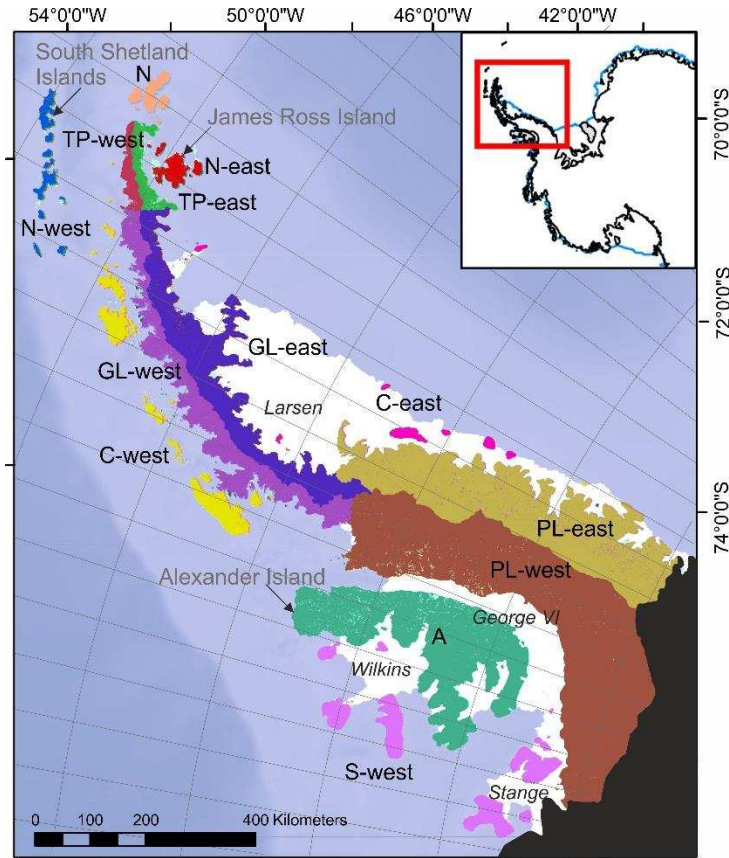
54°0'0"W
50°0'0"W
46°0'0"W
42°0'0"W
70°0'0"S
72°0'0"S
74°0'0"S
South Shetland Islands
N
James Ross Island
TP-west
N-east
TP-east
N-west
GL-east
GL-west
Larsen
C-east
C-west
PL-east
Alexander Island
PL-west
George VI
A
Wilkins
S-west
Stange
0 100 200 400 Kilometers